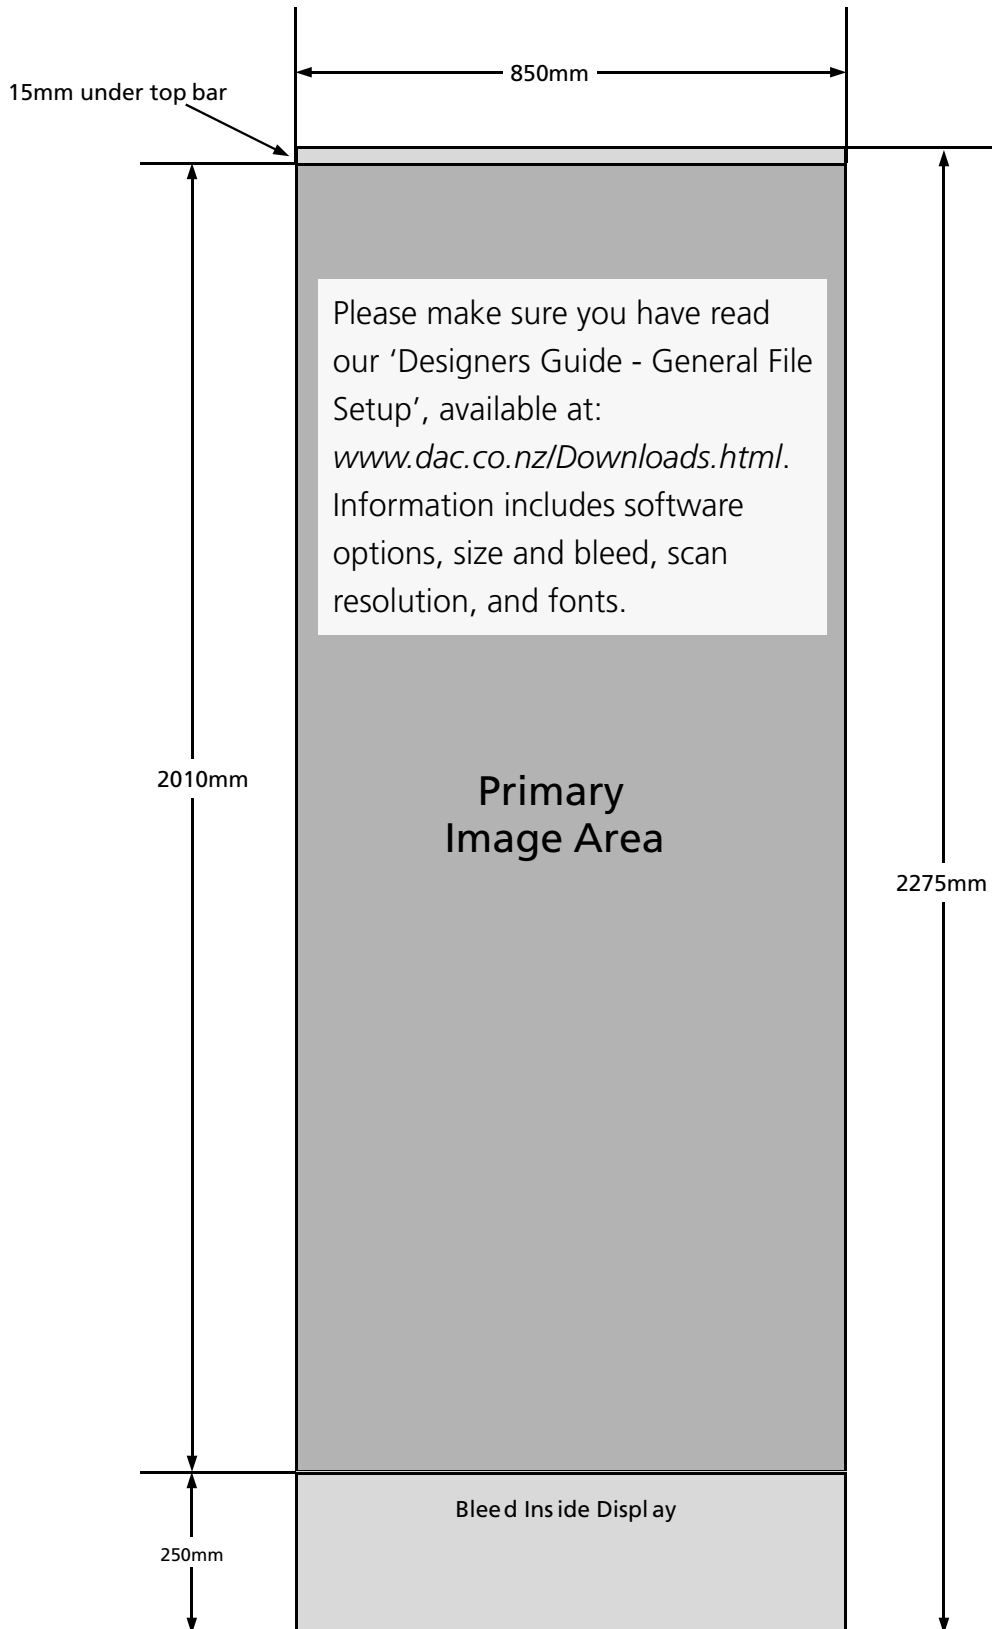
850mm

15mm under top bar

Please make sure you have read our ‘Designers Guide - General File Setup’, available at: *www.dac.co.nz/Downloads.html*. Information includes software options, size and bleed, scan resolution, and fonts.

2010mm

Primary
Image Area

2275mm

Bleed Inside Display

250mm